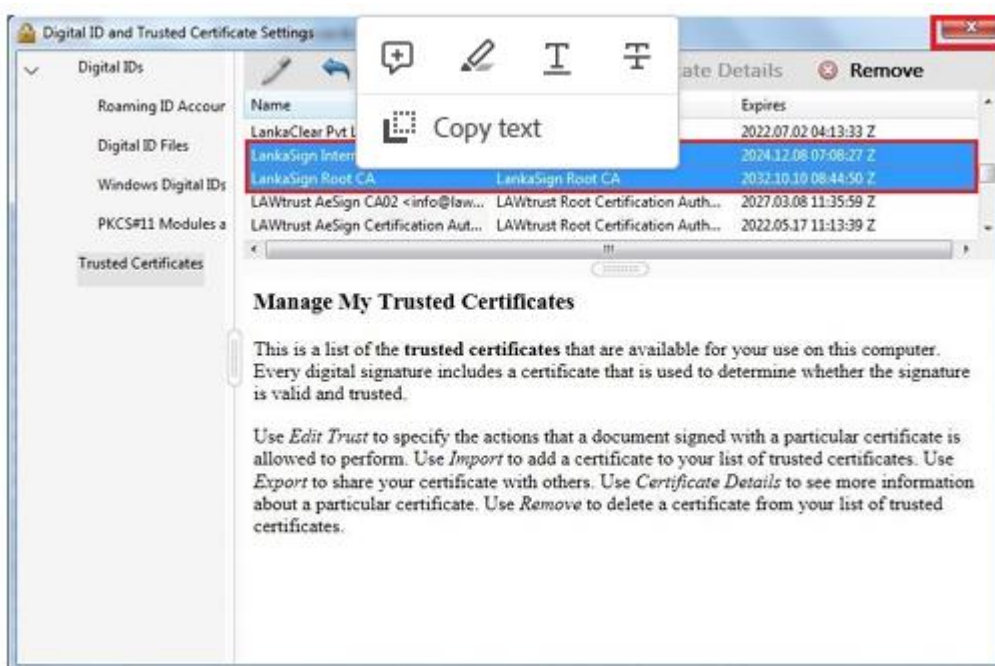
Digital ID and Trusted Certificate Settings

Digital IDs
Roaming ID Accour
Digital ID Files
Windows Digital IDs
PKCS#11 Modules a
Trusted Certificates

Copy text

ate Details
Remove

| Name | | Expires |
|---|---|---|
| LankaClear Pvt L | | 2022.07.02 04:13:33 Z |
| LankaSign Intern | | 2024.12.08 07:08:27 Z |
| LankaSign Root CA | LankaSign Root CA | 2032.10.10 08:44:50 Z |
| LAWtrust AeSign CA02 <info@law... | LAWtrust Root Certification Auth... | 2027.03.08 11:35:59 Z |
| LAWtrust AeSign Certification Aut... | LAWtrust Root Certification Auth... | 2022.05.17 11:13:39 Z |

Manage My Trusted Certificates

This is a list of the trusted certificates that are available for your use on this computer. Every digital signature includes a certificate that is used to determine whether the signature is valid and trusted.

Use Edit Trust to specify the actions that a document signed with a particular certificate is allowed to perform. Use Import to add a certificate to your list of trusted certificates. Use Export to share your certificate with others. Use Certificate Details to see more information about a particular certificate. Use Remove to delete a certificate from your list of trusted certificates.